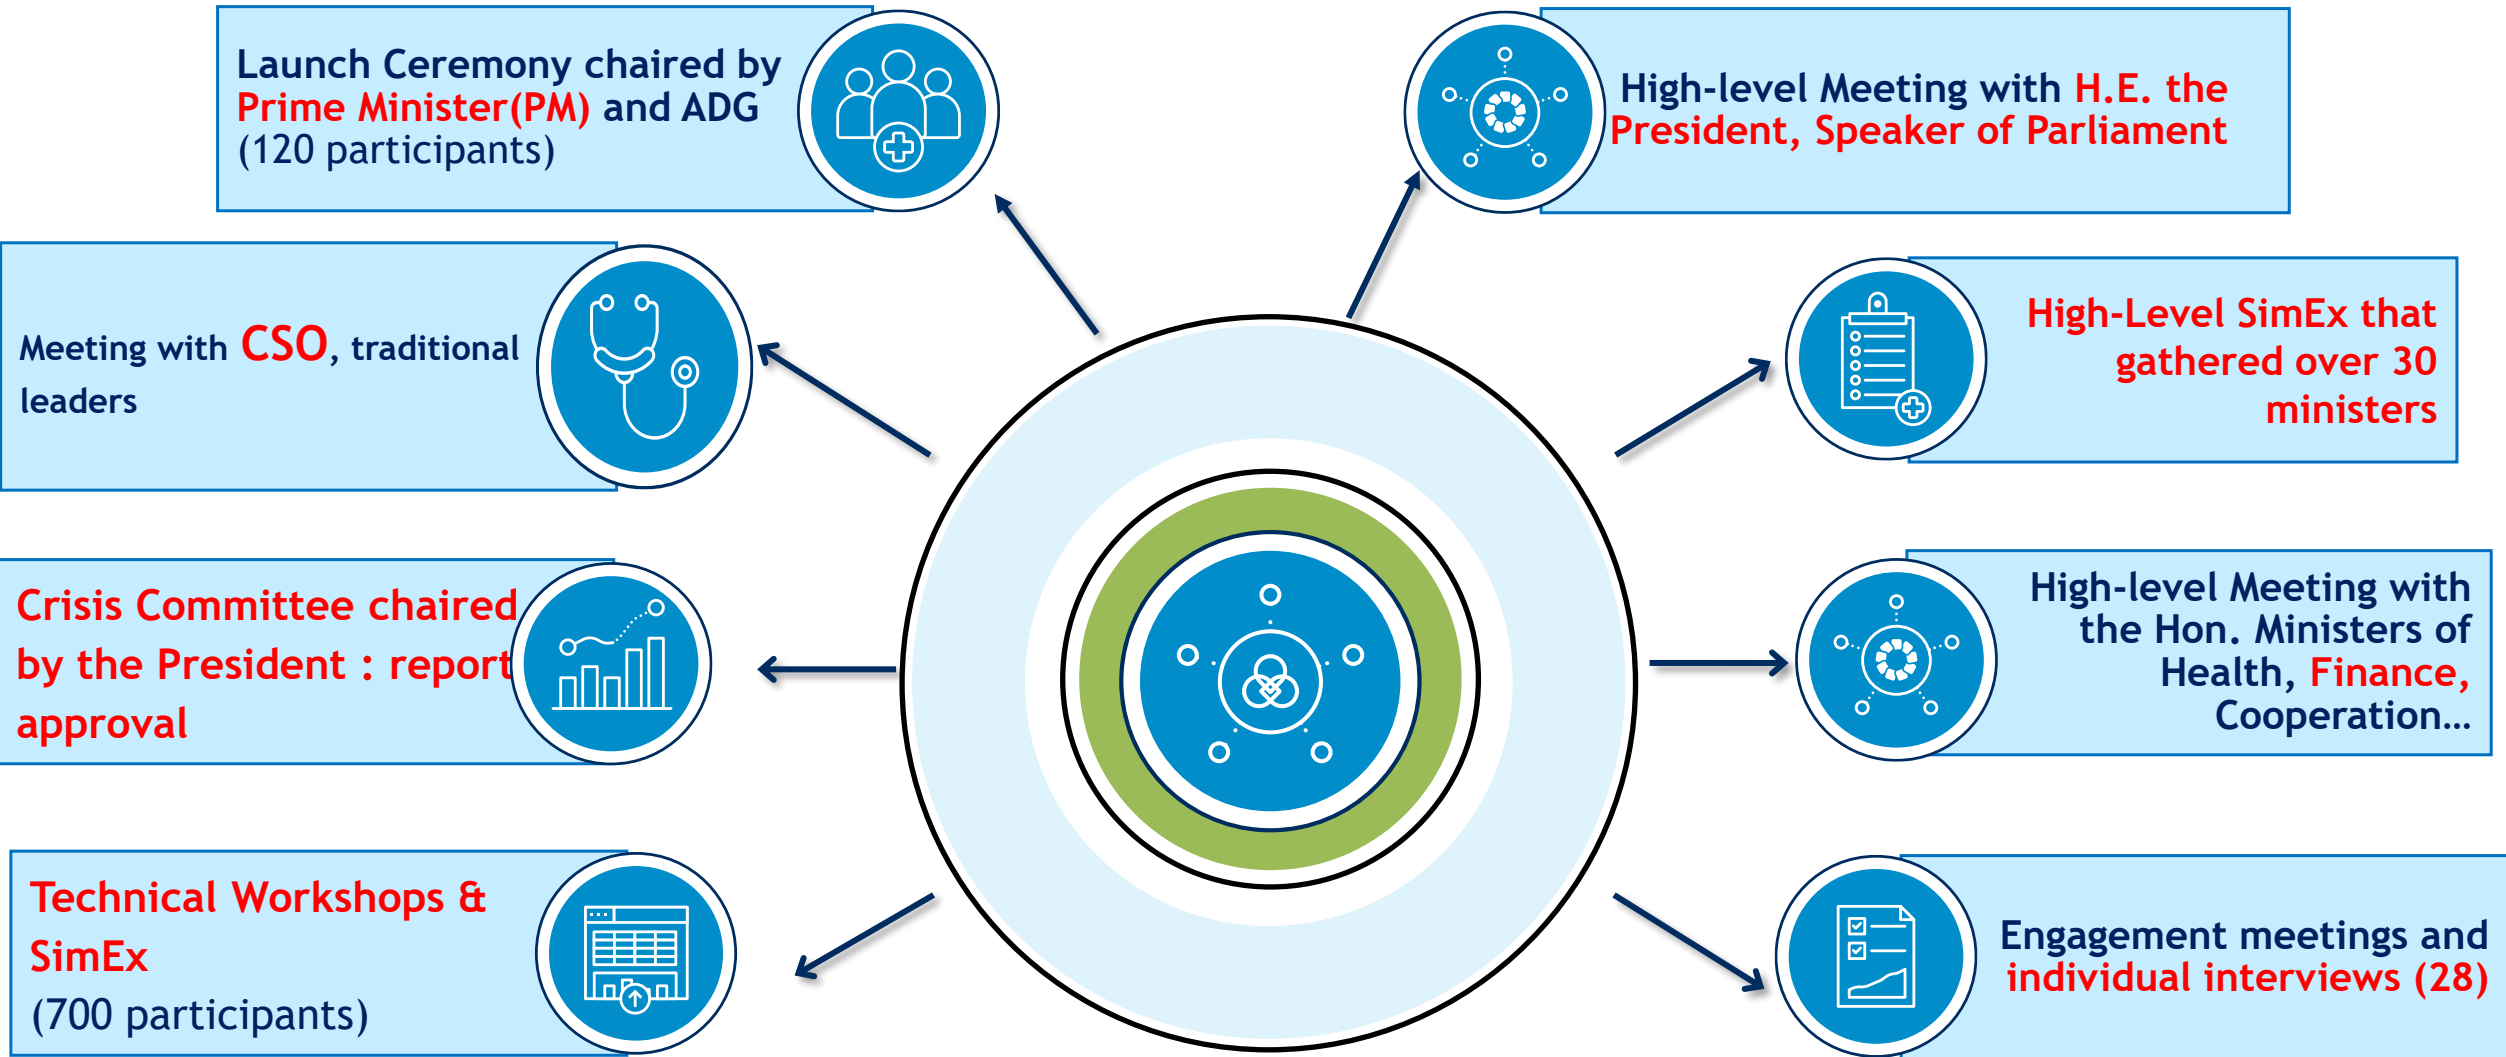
Launch Ceremony chaired by Prime Minister(PM) and ADG (120 participants)

High-level Meeting with H.E. the President, Speaker of Parliament

Meeting with CSO, traditional leaders

High-Level SimEx that gathered over 30 ministers

Crisis Committee chaired by the President : report approval

High-level Meeting with the Hon. Ministers of Health, Finance, Cooperation…

Technical Workshops & SimEx (700 participants)

Engagement meetings and individual interviews (28)